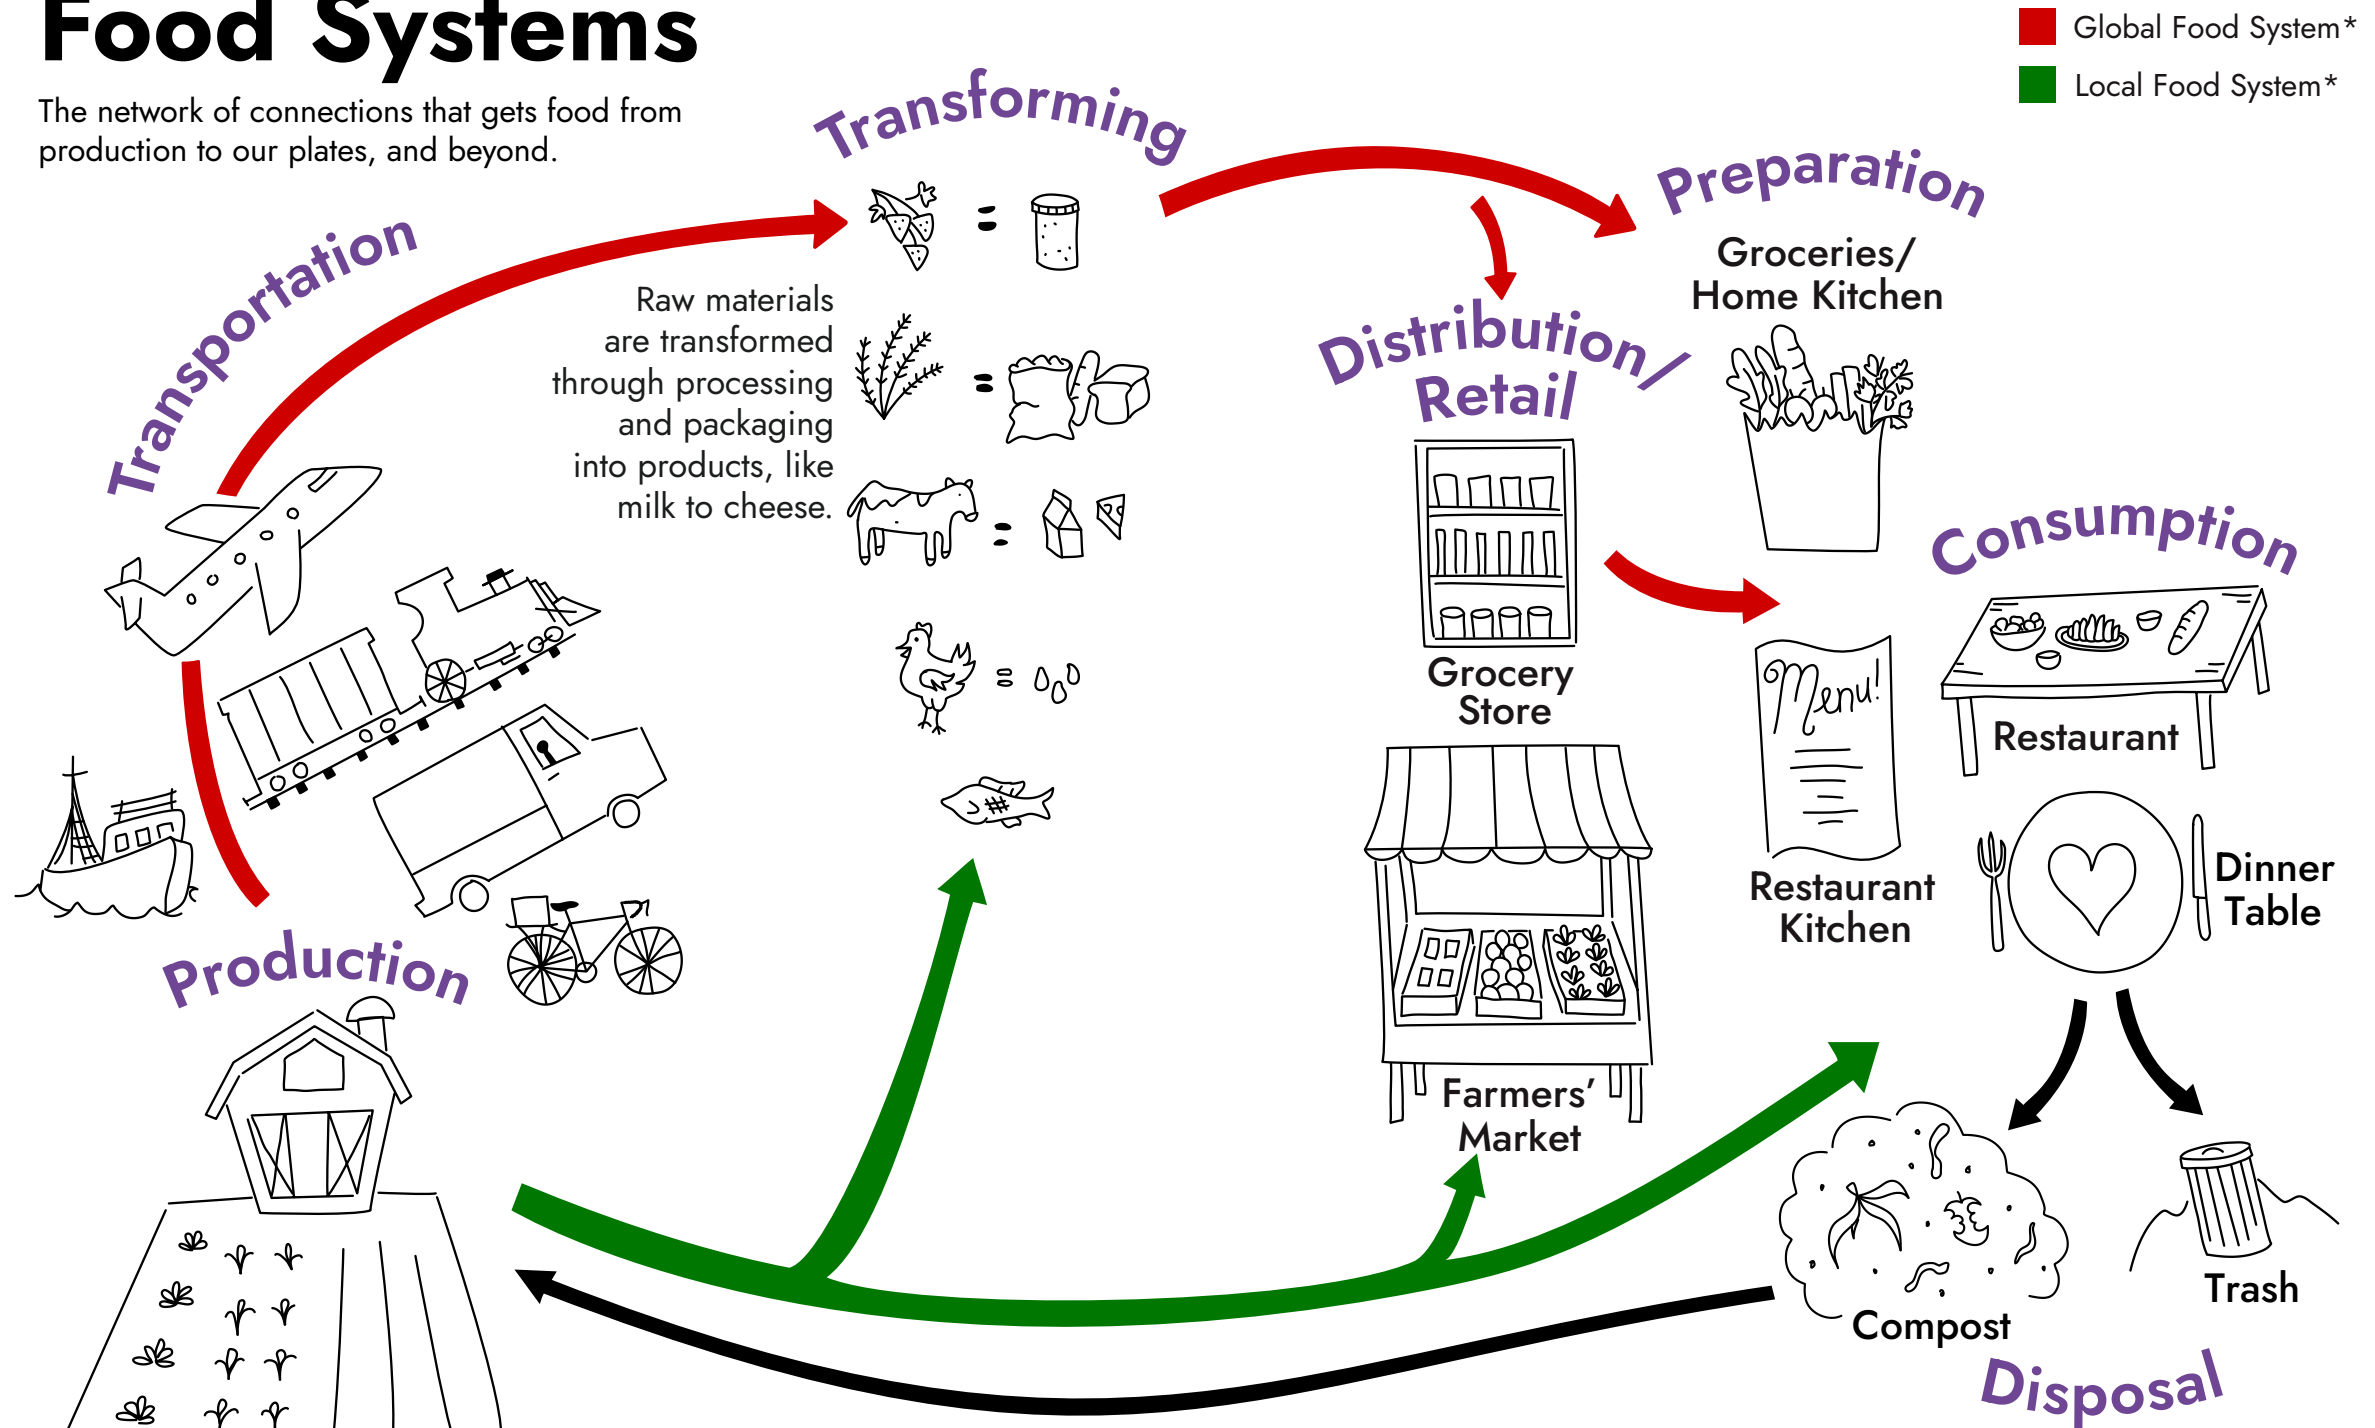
Food Systems

The network of connections that gets food from production to our plates, and beyond.

Global Food System*

Local Food System*

Transforming

Raw materials are transformed through processing and packaging into products, like milk to cheese.

Transportation

Preparation

Groceries/ Home Kitchen

Distribution/ Retail

Grocery Store

Farmers' Market

Consumption

Menu!

Restaurant Kitchen

Restaurant

Dinner Table

Production

Compost

Trash

Disposal